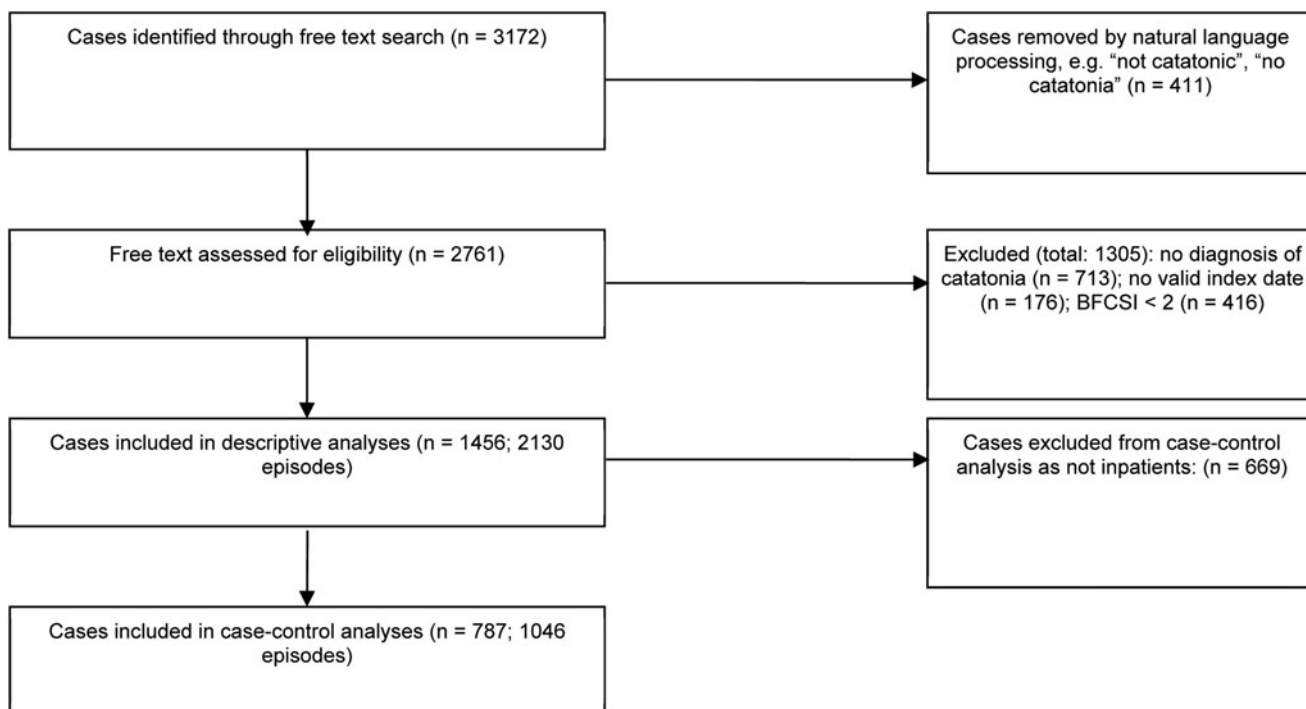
Cases identified through free text search (n = 3172)

Cases removed by natural language processing, e.g. "not catatonic", "no catatonia" (n = 411)

Free text assessed for eligibility (n = 2761)

Excluded (total: 1305): no diagnosis of catatonia (n = 713); no valid index date (n = 176); BFCSI < 2 (n = 416)

Cases included in descriptive analyses (n = 1456; 2130 episodes)

Cases excluded from case-control analysis as not inpatients: (n = 669)

Cases included in case-control analyses (n = 787; 1046 episodes)